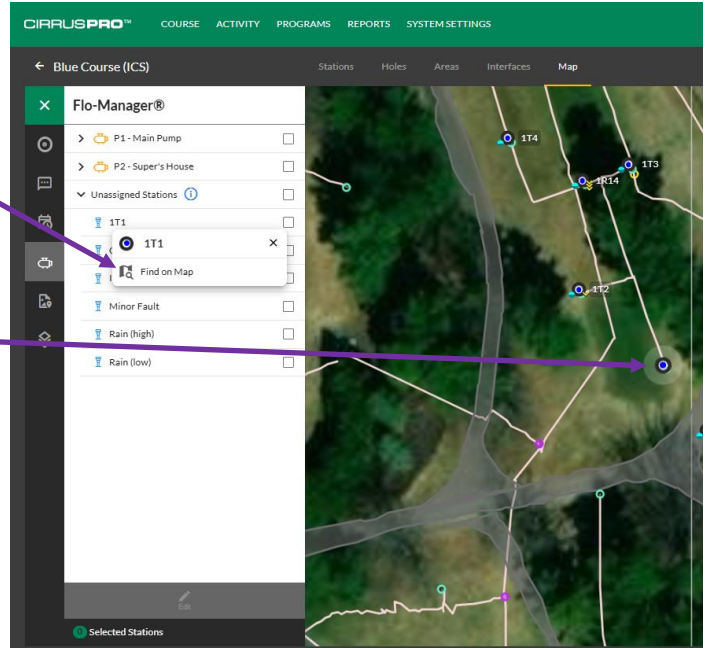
CIRRUSPRO™ COURSE ACTIVITY PROGRAMS REPORTS SYSTEM SETTINGS

← Blue Course (ICS)

Stations Holes Areas Interfaces Map

Flo-Manager®

P1 - Main Pump

P2 - Super's House

Unassigned Stations

1T1

1T1

Find on Map

Minor Fault

Rain (high)

Rain (low)

Edit

0 Selected Stations

1T4

1T3

1R14

1T2